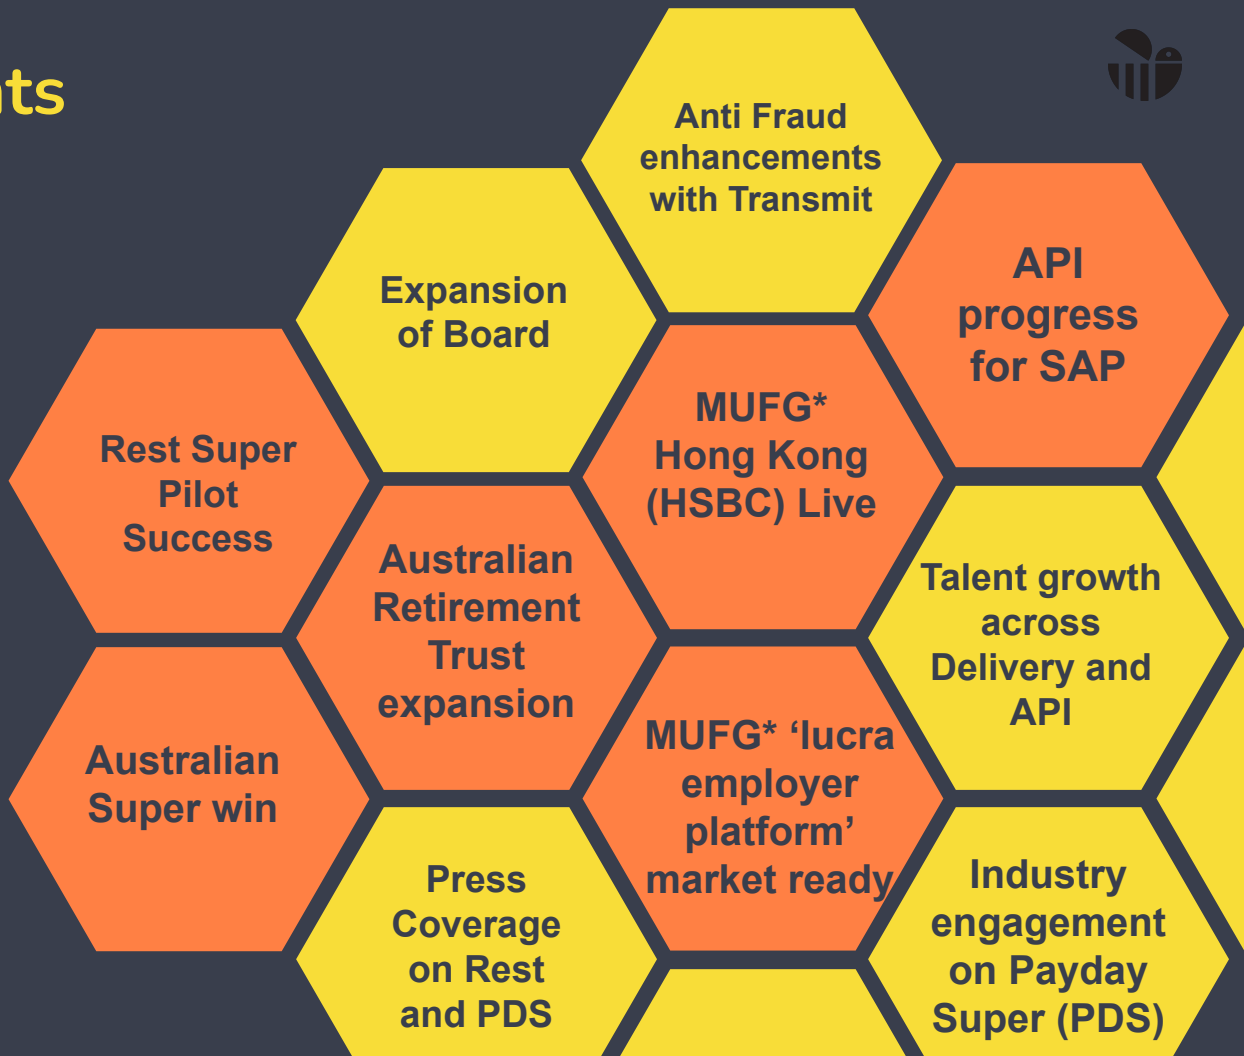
ts

Anti Fraud enhancements with Transmit

Expansion of Board

API progress for SAP

Rest Super Pilot Success

MUFG* Hong Kong (HSBC) Live

Australian Retirement Trust expansion

Talent growth across Delivery and API

Australian Super win

MUFG* 'lucra employer platform' market ready

Press Coverage on Rest and PDS

Industry engagement on Payday Super (PDS)